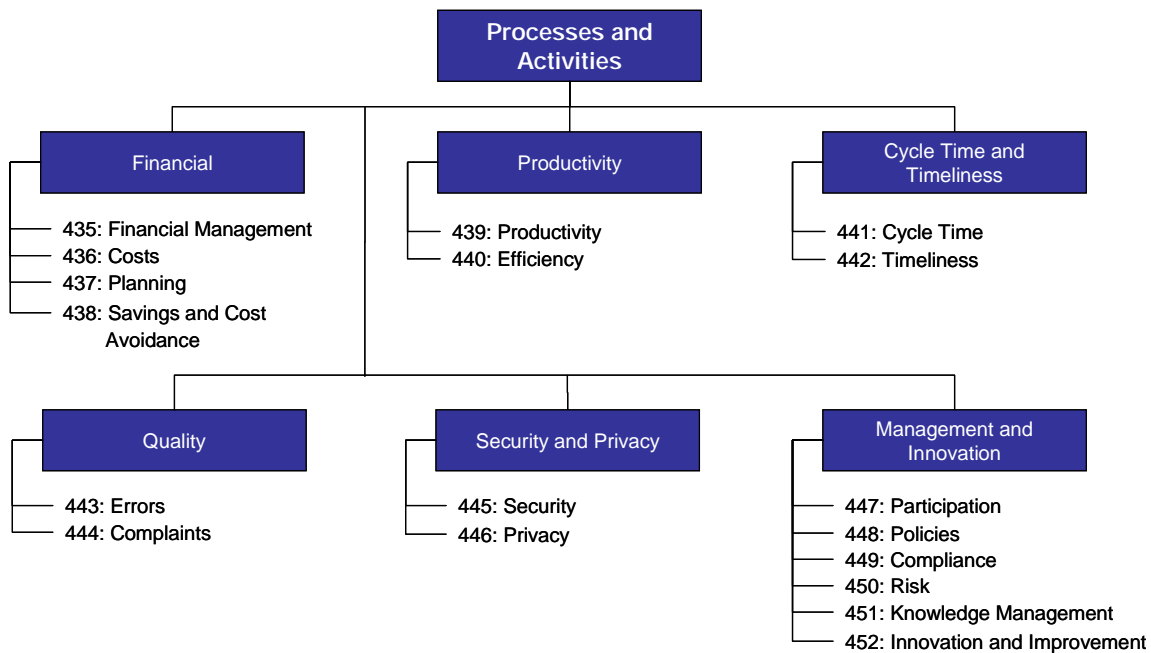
Processes and Activities

Financial

435: Financial Management
436: Costs
437: Planning
438: Savings and Cost Avoidance

Productivity

439: Productivity
440: Efficiency

Cycle Time and Timeliness

441: Cycle Time
442: Timeliness

Quality

443: Errors
444: Complaints

Security and Privacy

445: Security
446: Privacy

Management and Innovation

447: Participation
448: Policies
449: Compliance
450: Risk
451: Knowledge Management
452: Innovation and Improvement